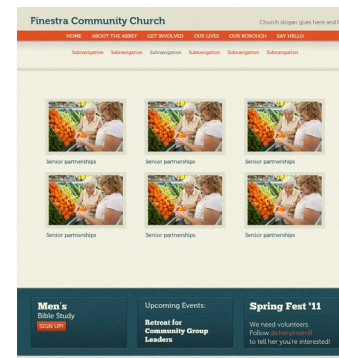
Finestra Community Church

Church slogan goes here and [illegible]

HOME ABOUT THE ABBEY GET INVOLVED OUR LIVES OUR BOROUGH SAY HELLO

Subnavigation Subnavigation Subnavigation Subnavigation Subnavigation Subnavigation

Senior partnerships

Senior partnerships

Senior partnerships

Senior partnerships

Senior partnerships

Senior partnerships

Men's
Bible Study
SIGN UP!

Upcoming Events:

Retreat for Community Group Leaders

Spring Fest '11

We need volunteers
Follow @cheryl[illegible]
to tell her you're interested!